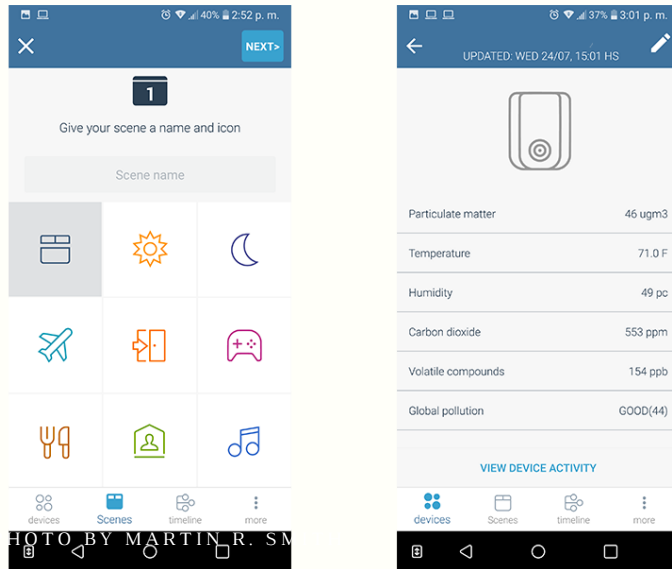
40% 2:52 p. m.

NEXT>

1

Give your scene a name and icon

Scene name

devices Scenes timeline more

HOTO BY MARTIN R. SM

37% 3:01 p. m.

UPDATED: WED 24/07, 15:01 HS

| Particulate matter | 46 ugm3 |
|---|---|
| Temperature | 71.0 F |
| Humidity | 49 pc |
| Carbon dioxide | 553 ppm |
| Volatile compounds | 154 ppb |
| Global pollution | GOOD(44) |

VIEW DEVICE ACTIVITY

devices Scenes timeline more